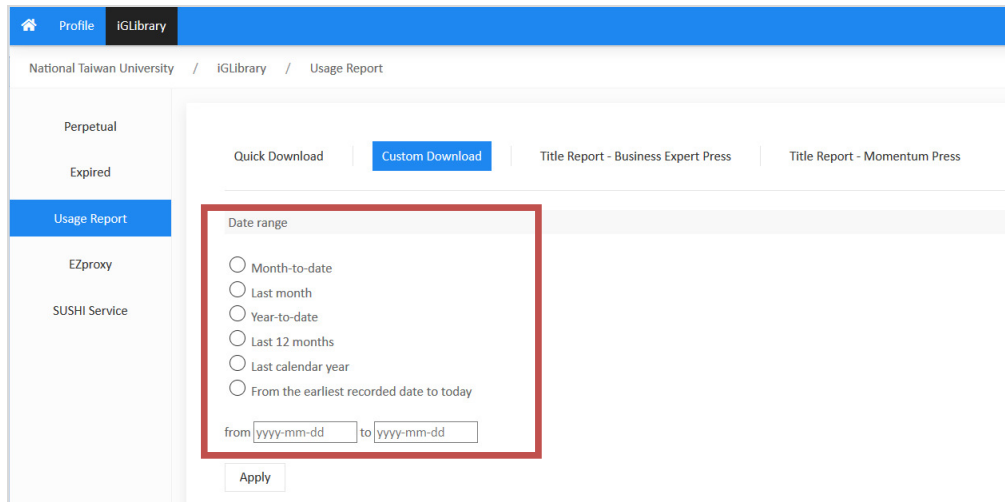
Profile iGLibrary

National Taiwan University / iGLibrary / Usage Report

Perpetual

Expired

Usage Report

EZproxy

SUSHI Service

Quick Download | Custom Download | Title Report - Business Expert Press | Title Report - Momentum Press

Date range

Month-to-date
Last month
Year-to-date
Last 12 months
Last calendar year
From the earliest recorded date to today

from yyyy-mm-dd to yyyy-mm-dd

Apply